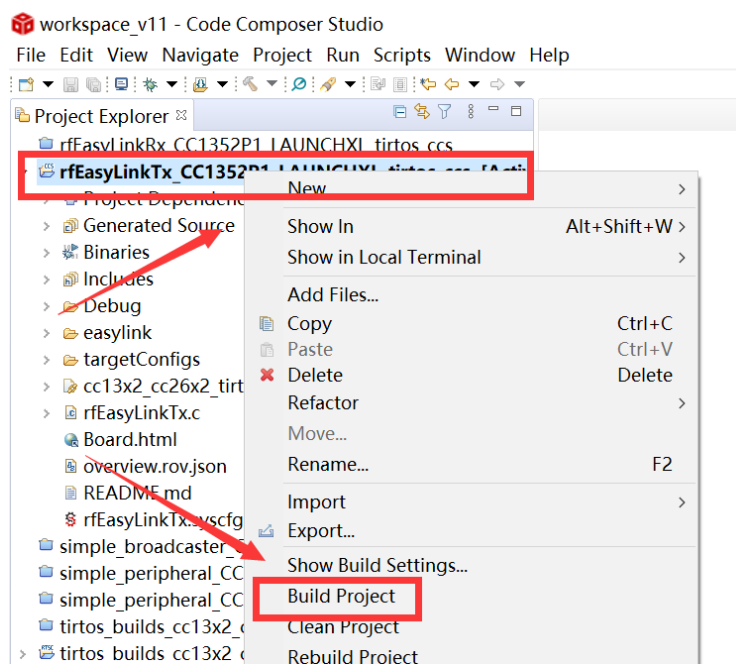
workspace_v11 - Code Composer Studio
File Edit View Navigate Project Run Scripts Window Help

Project Explorer
rfEasyLinkRx_CC1352P1_LAUNCHXL_tirtos_ccs
rfEasyLinkTx_CC1352P1_LAUNCHXL_tirtos_ccs [Acti
Project Dependenc
Generated Source
Binaries
Includes
Debug
easylink
targetConfigs
cc13x2_cc26x2_tirt
rfEasyLinkTx.c
Board.html
overview.rov.json
README.md
rfEasyLinkTx.syscfg
simple_broadcaster_
simple_peripheral_CC
simple_peripheral_CC
tirtos_builds_cc13x2_c
tirtos_builds_cc13x2_c

New
Show In Alt+Shift+W
Show in Local Terminal
Add Files...
Copy Ctrl+C
Paste Ctrl+V
Delete Delete
Refactor
Move...
Rename... F2
Import
Export...
Show Build Settings...
Build Project
Clean Project
Rebuild Project